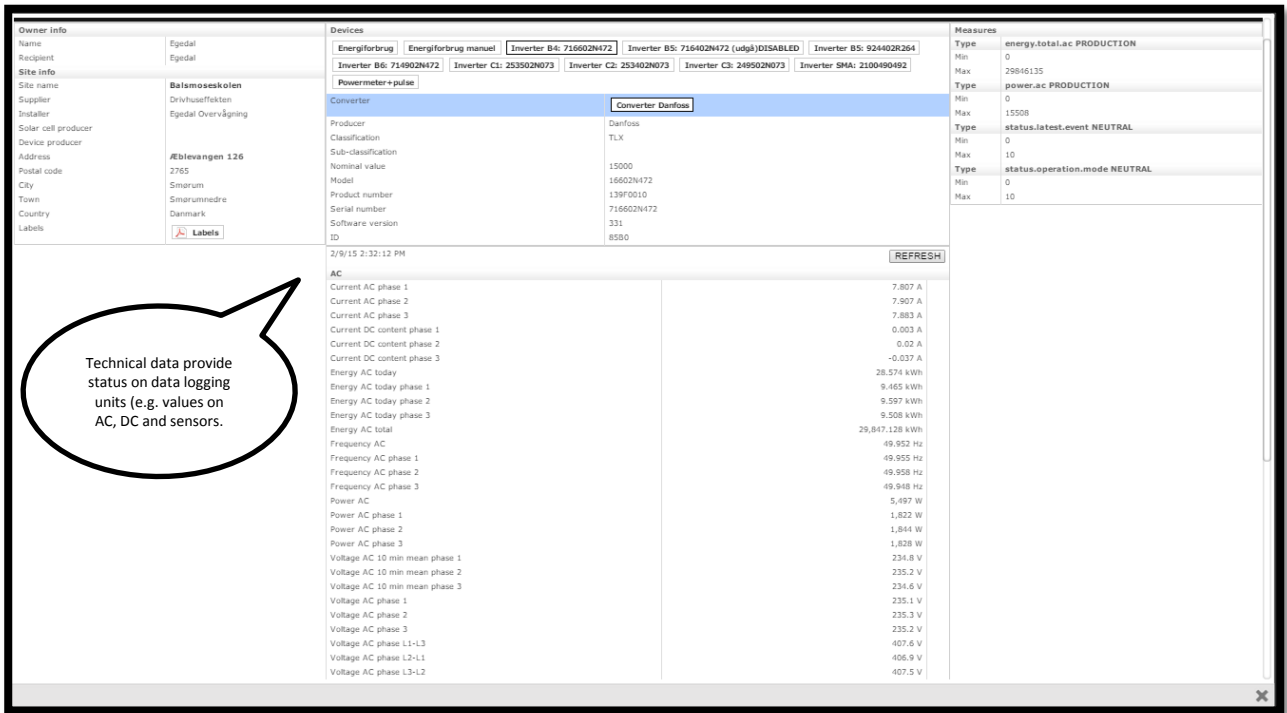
Owner info

| Name | Egedal |
|---|---|
| Recipient | Egedal |

Site info

| Site name | Balsmoseskolen |
|---|---|
| Supplier | Drivhuseffekten |
| Installer | Egedal Overvågning |
| Solar cell producer | |
| Device producer | |
| Address | Æblevangen 126 |
| Postal code | 2765 |
| City | Smørum |
| Town | Smørumnedre |
| Country | Danmark |
| Labels | Labels |

Technical data provide status on data logging units (e.g. values on AC, DC and sensors.

Devices

Energiforbrug | Energiforbrug manuel | Inverter B4: 716602N472 | Inverter B5: 716402N472 (udgå)DISABLED | Inverter B5: 924402R264 | Inverter B6: 714902N472 | Inverter C1: 253502N073 | Inverter C2: 253402N073 | Inverter C3: 249502N073 | Inverter SMA: 2100490492 | Powermeter+pulse

| Converter | Converter Danfoss |
|---|---|
| Producer | Danfoss |
| Classification | TLX |
| Sub-classification | |
| Nominal value | 15000 |
| Model | 16602N472 |
| Product number | 139F0010 |
| Serial number | 716602N472 |
| Software version | 331 |
| ID | 8580 |

2/9/15 2:32:12 PM REFRESH

AC

| | |
|---|---|
| Current AC phase 1 | 7.807 A |
| Current AC phase 2 | 7.907 A |
| Current AC phase 3 | 7.883 A |
| Current DC content phase 1 | 0.003 A |
| Current DC content phase 2 | 0.02 A |
| Current DC content phase 3 | -0.037 A |
| Energy AC today | 28.574 kWh |
| Energy AC today phase 1 | 9.465 kWh |
| Energy AC today phase 2 | 9.597 kWh |
| Energy AC today phase 3 | 9.508 kWh |
| Energy AC total | 29,847.128 kWh |
| Frequency AC | 49.952 Hz |
| Frequency AC phase 1 | 49.955 Hz |
| Frequency AC phase 2 | 49.958 Hz |
| Frequency AC phase 3 | 49.948 Hz |
| Power AC | 5,497 W |
| Power AC phase 1 | 1,822 W |
| Power AC phase 2 | 1,844 W |
| Power AC phase 3 | 1,828 W |
| Voltage AC 10 min mean phase 1 | 234.8 V |
| Voltage AC 10 min mean phase 2 | 235.2 V |
| Voltage AC 10 min mean phase 3 | 234.6 V |
| Voltage AC phase 1 | 235.1 V |
| Voltage AC phase 2 | 235.3 V |
| Voltage AC phase 3 | 235.2 V |
| Voltage AC phase L1-L3 | 407.6 V |
| Voltage AC phase L2-L1 | 406.9 V |
| Voltage AC phase L3-L2 | 407.5 V |

Measures

| Type | energy.total.ac PRODUCTION |
|---|---|
| Min | 0 |
| Max | 29846135 |
| Type | power.ac PRODUCTION |
| Min | 0 |
| Max | 15508 |
| Type | status.latest.event NEUTRAL |
| Min | 0 |
| Max | 10 |
| Type | status.operation.mode NEUTRAL |
| Min | 0 |
| Max | 10 |